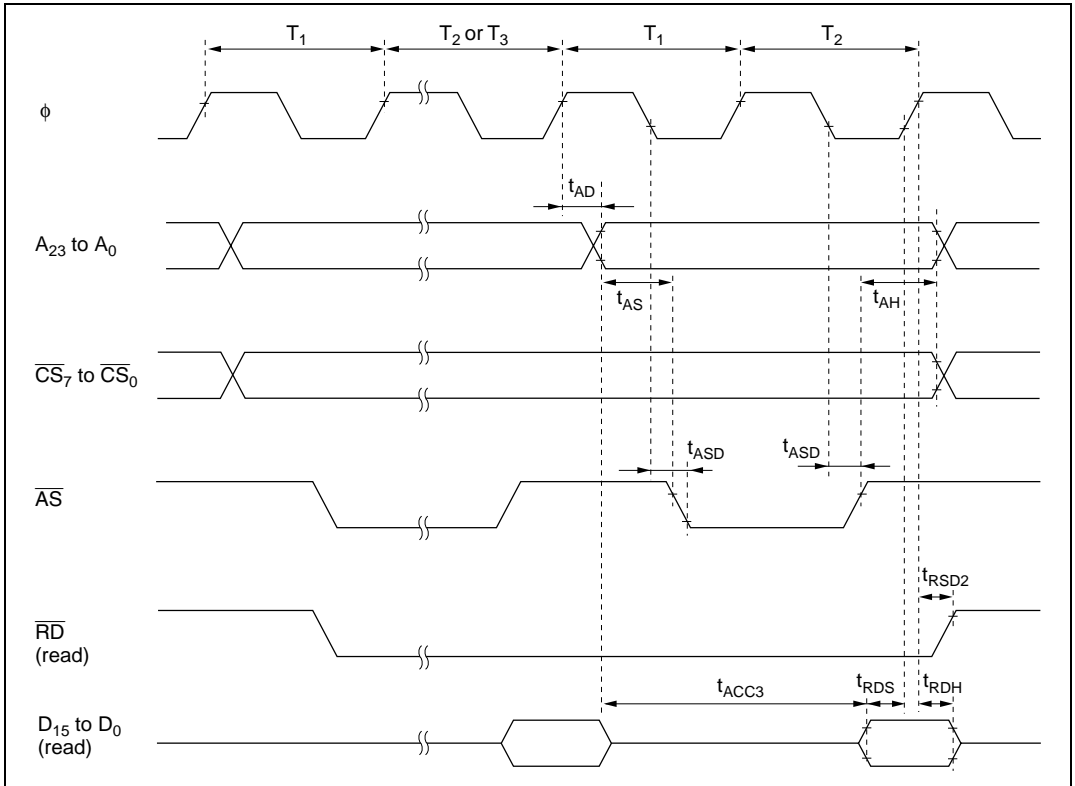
$T_1$ $T_2$ or $T_3$ $T_1$ $T_2$

$\phi$

$t_{AD}$

$A_{23}$ to $A_0$

$t_{AS}$

$t_{AH}$

$\overline{CS}_7$ to $\overline{CS}_0$

$t_{ASD}$

$t_{ASD}$

$\overline{AS}$

$t_{RSD2}$

$\overline{RD}$ (read)

$t_{ACC3}$

$t_{RDS}$

$t_{RDH}$

$D_{15}$ to $D_0$ (read)